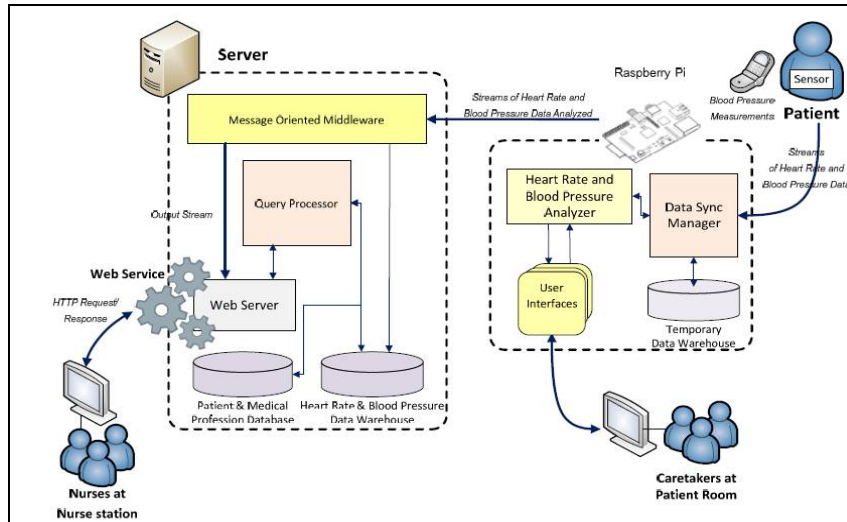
Server

Raspberry Pi

Sensor

Patient

Blood Pressure Measurements

Streams of Heart Rate and Blood Pressure Data Analyzed

Message Oriented Middleware

Streams of Heart Rate and Blood Pressure Data

Query Processor

Output Stream

Heart Rate and Blood Pressure Analyzer

Data Sync Manager

Web Service

HTTP Request/ Response

Web Server

User Interfaces

Temporary Data Warehouse

Patient & Medical Profession Database

Heart Rate & Blood Pressure Data Warehouse

Nurses at Nurse station

Caretakers at Patient Room